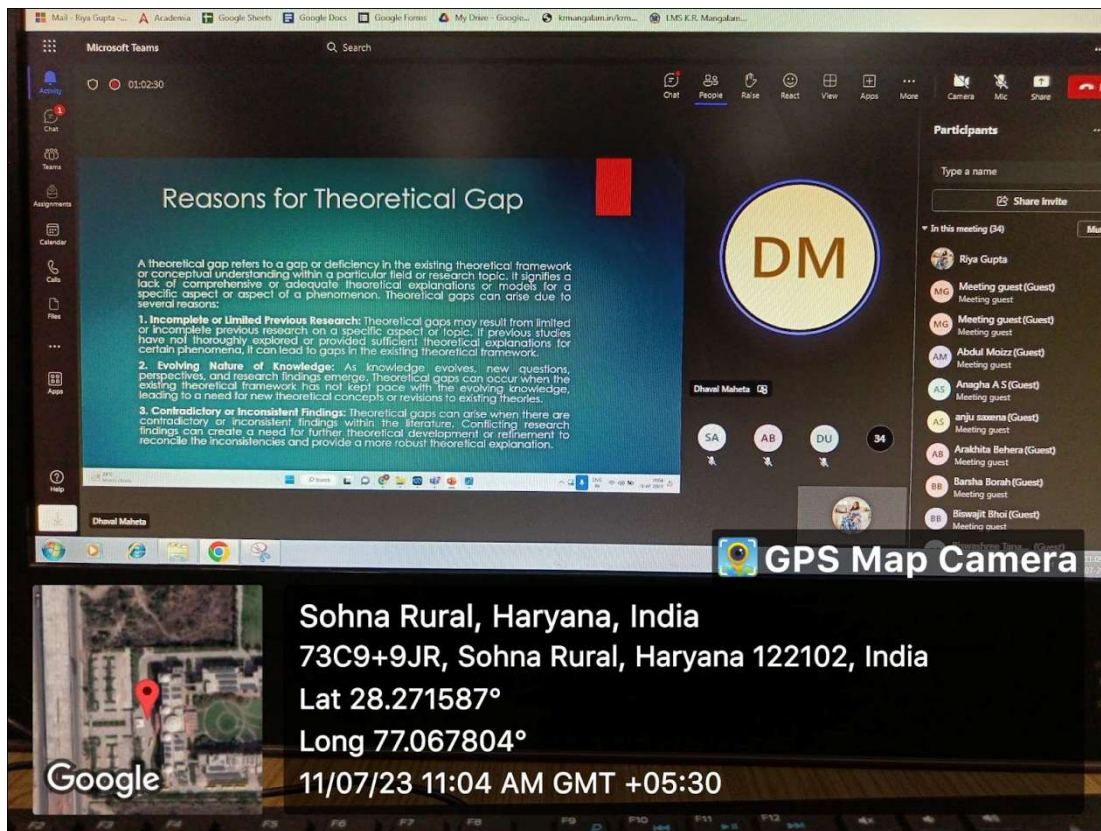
Mail - Riya Gupta - ... Academia Google Sheets Google Docs Google Forms My Drive - Google... krmangalam.in/krm... LMS K.R. Mangalam...

Microsoft Teams

Search

Activity

Chat

Teams

Assignments

Calendar

Calls

Files

...

Apps

Help

01:02:30

Chat People Raise React View Apps More Camera Mic Share

Participants

Type a name

Share invite

In this meeting (34)

Riya Gupta

Meeting guest (Guest)
Meeting guest

Meeting guest (Guest)
Meeting guest

Abdul Moizz (Guest)
Meeting guest

Anagha A S (Guest)
Meeting guest

anju saxena (Guest)
Meeting guest

Arakhita Behera (Guest)
Meeting guest

Barsha Borah (Guest)
Meeting guest

Biswajit Bhoi (Guest)
Meeting guest

Reasons for Theoretical Gap

A theoretical gap refers to a gap or deficiency in the existing theoretical framework or conceptual understanding within a particular field or research topic. It signifies a lack of comprehensive or adequate theoretical explanations or models for a specific aspect or aspect of a phenomenon. Theoretical gaps can arise due to several reasons:

1. Incomplete or Limited Previous Research: Theoretical gaps may result from limited or incomplete previous research on a specific aspect or topic. If previous studies have not thoroughly explored or provided sufficient theoretical explanations for certain phenomena, it can lead to gaps in the existing theoretical framework.

2. Evolving Nature of Knowledge: As knowledge evolves, new questions, perspectives, and research findings emerge. Theoretical gaps can occur when the existing theoretical framework has not kept pace with the evolving knowledge, leading to a need for new theoretical concepts or revisions to existing theories.

3. Contradictory or Inconsistent Findings: Theoretical gaps can arise when there are contradictory or inconsistent findings within the literature. Conflicting research findings can create a need for further theoretical development or refinement to reconcile the inconsistencies and provide a more robust theoretical explanation.

DM

Dhaval Maheta

SA AB DU 34

Dhaval Maheta

GPS Map Camera

Sohna Rural, Haryana, India
73C9+9JR, Sohna Rural, Haryana 122102, India
Lat 28.271587°
Long 77.067804°
11/07/23 11:04 AM GMT +05:30

Google